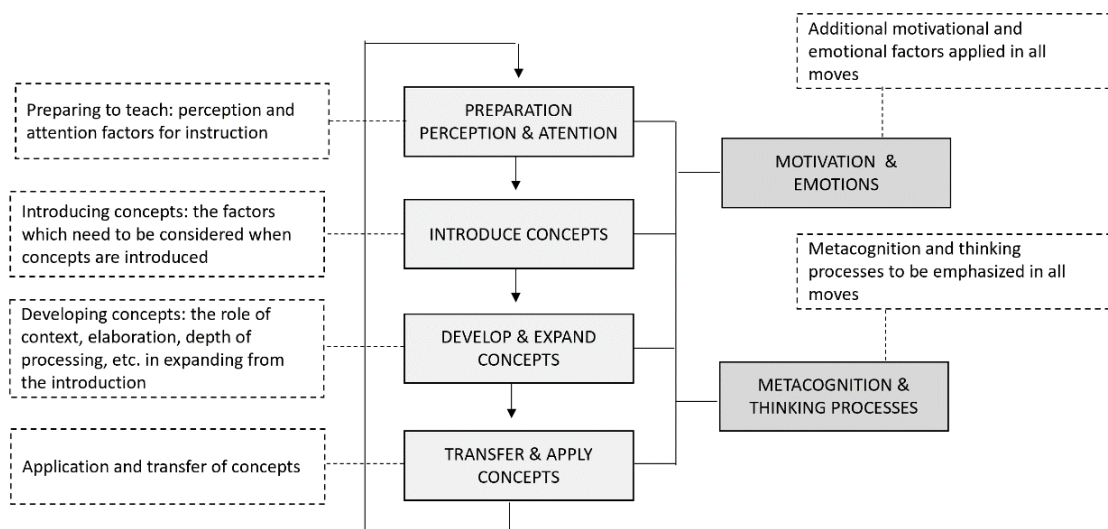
Additional motivational and emotional factors applied in all moves

Preparing to teach: perception and attention factors for instruction

PREPARATION PERCEPTION & ATENTION

MOTIVATION & EMOTIONS

Introducing concepts: the factors which need to be considered when concepts are introduced

INTRODUCE CONCEPTS

Metacognition and thinking processes to be emphasized in all moves

Developing concepts: the role of context, elaboration, depth of processing, etc. in expanding from the introduction

DEVELOP & EXPAND CONCEPTS

METACOGNITION & THINKING PROCESSES

Application and transfer of concepts

TRANSFER & APPLY CONCEPTS